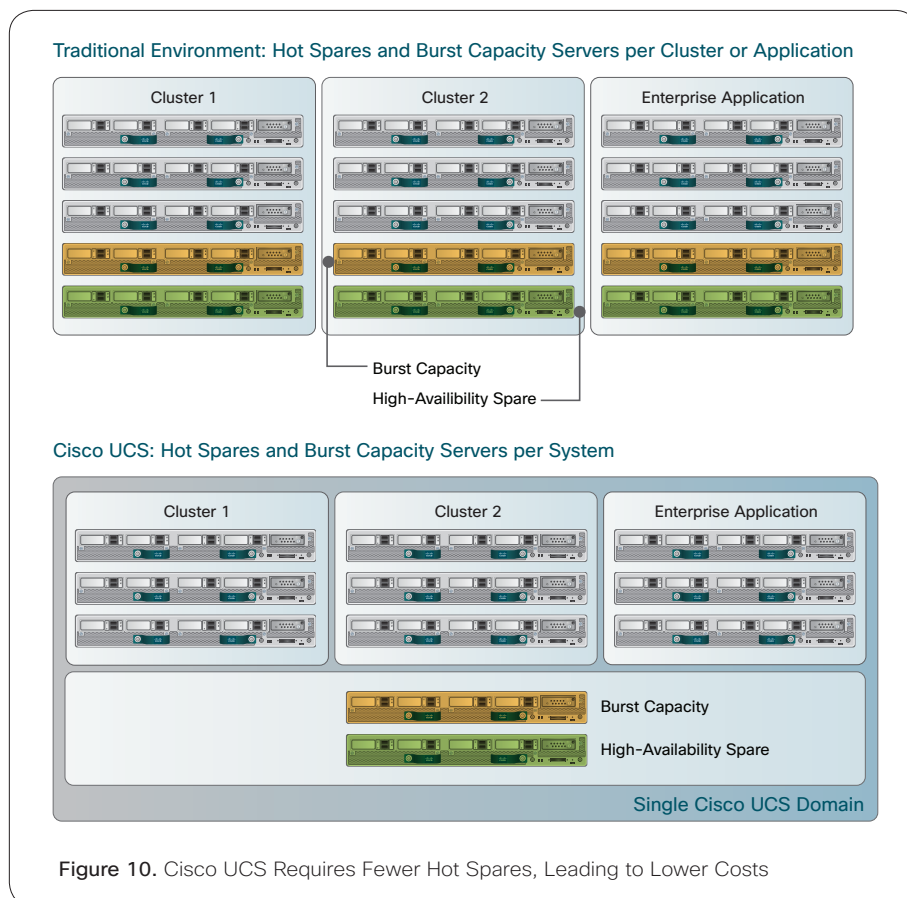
Traditional Environment: Hot Spares and Burst Capacity Servers per Cluster or Application

Cluster 1

Cluster 2

Enterprise Application

Burst Capacity

High-Availibility Spare

Cisco UCS: Hot Spares and Burst Capacity Servers per System

Cluster 1

Cluster 2

Enterprise Application

Burst Capacity

High-Availability Spare

Single Cisco UCS Domain

Figure 10. Cisco UCS Requires Fewer Hot Spares, Leading to Lower Costs